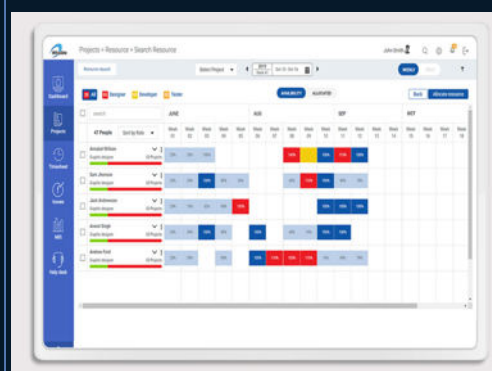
Projects > Resource > Search Resource

John Smith

Resource Search

Select Project

WEEKLY

Dashboard

Projects

Timesheet

Issues

MIS

Help desk

All

Designer

Developer

Tester

AVAILABILITY

ALLOCATED

Back

Allocate resource

JUNE

JULY

AUG

SEP

OCT

Search

47 People

Sort by Role

Week 01

Week 02

Week 03

Week 04

Week 05

Week 06

Week 07

Week 08

Week 09

Week 10

Week 11

Week 12

Week 13

Week 14

Week 15

Week 16

Week 17

Week 18

Annabel Wilson

Graphic designer

Sam Johnson

Graphic designer

Jack Andrewson

Graphic designer

Arnod Singh

Graphic designer

Andrew Ford

Graphic designer

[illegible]